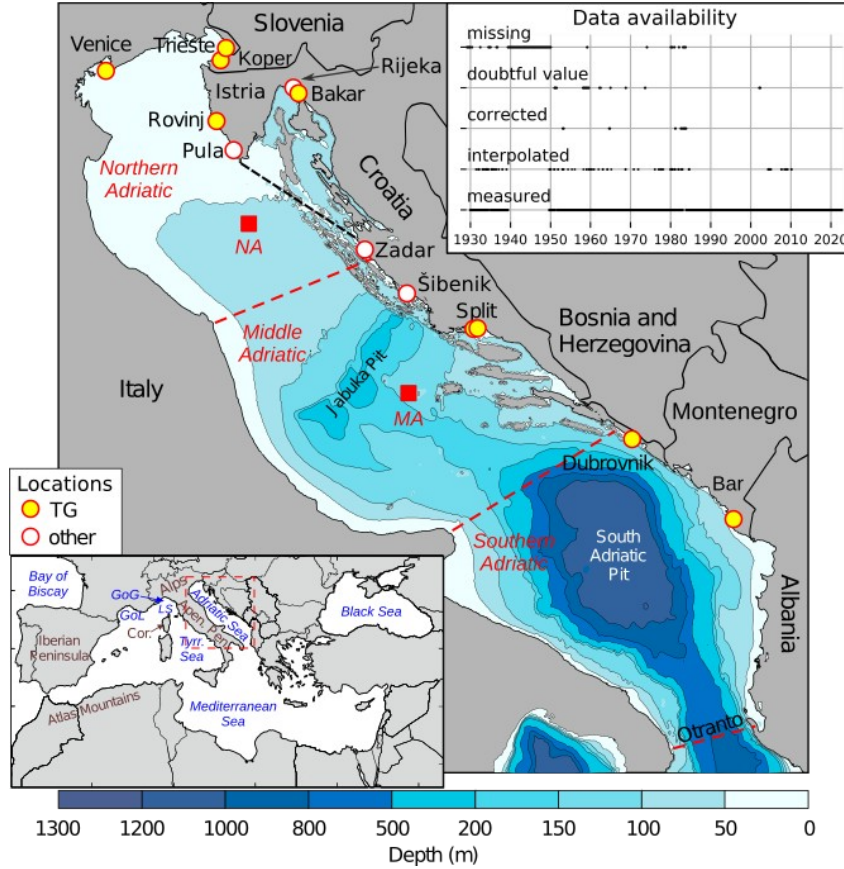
Slovenia
Venice
Trieste
Koper
Rijeka
Istria
Bakar
Rovinj
Pula
Northern Adriatic
Croatia
NA
Zadar
Šibenik
Split
Middle Adriatic
Bosnia and Herzegovina
Italy
Jabuka Pit
MA
Montenegro
Dubrovnik
Bar
South Adriatic Pit
Southern Adriatic
Albania
Otranto

Data availability
missing
doubtful value
corrected
interpolated
measured
1930 1940 1950 1960 1970 1980 1990 2000 2010 2020

Locations
TG
other

Bay of Biscay
GoG
GoL
LS
Alps
Apen.
Adriatic Sea
Cor.
Tyrr. Sea
Iberian Peninsula
Black Sea
Atlas Mountains
Mediterranean Sea

1300 1200 1000 800 500 200 150 100 50 0
Depth (m)